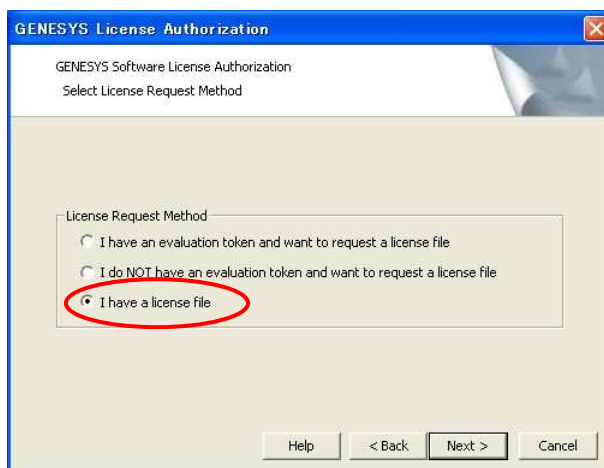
GENESYS License Authorization

GENESYS Software License Authorization

Select License Request Method

License Request Method

I have an evaluation token and want to request a license file

I do NOT have an evaluation token and want to request a license file

I have a license file

Help

< Back

Next >

Cancel